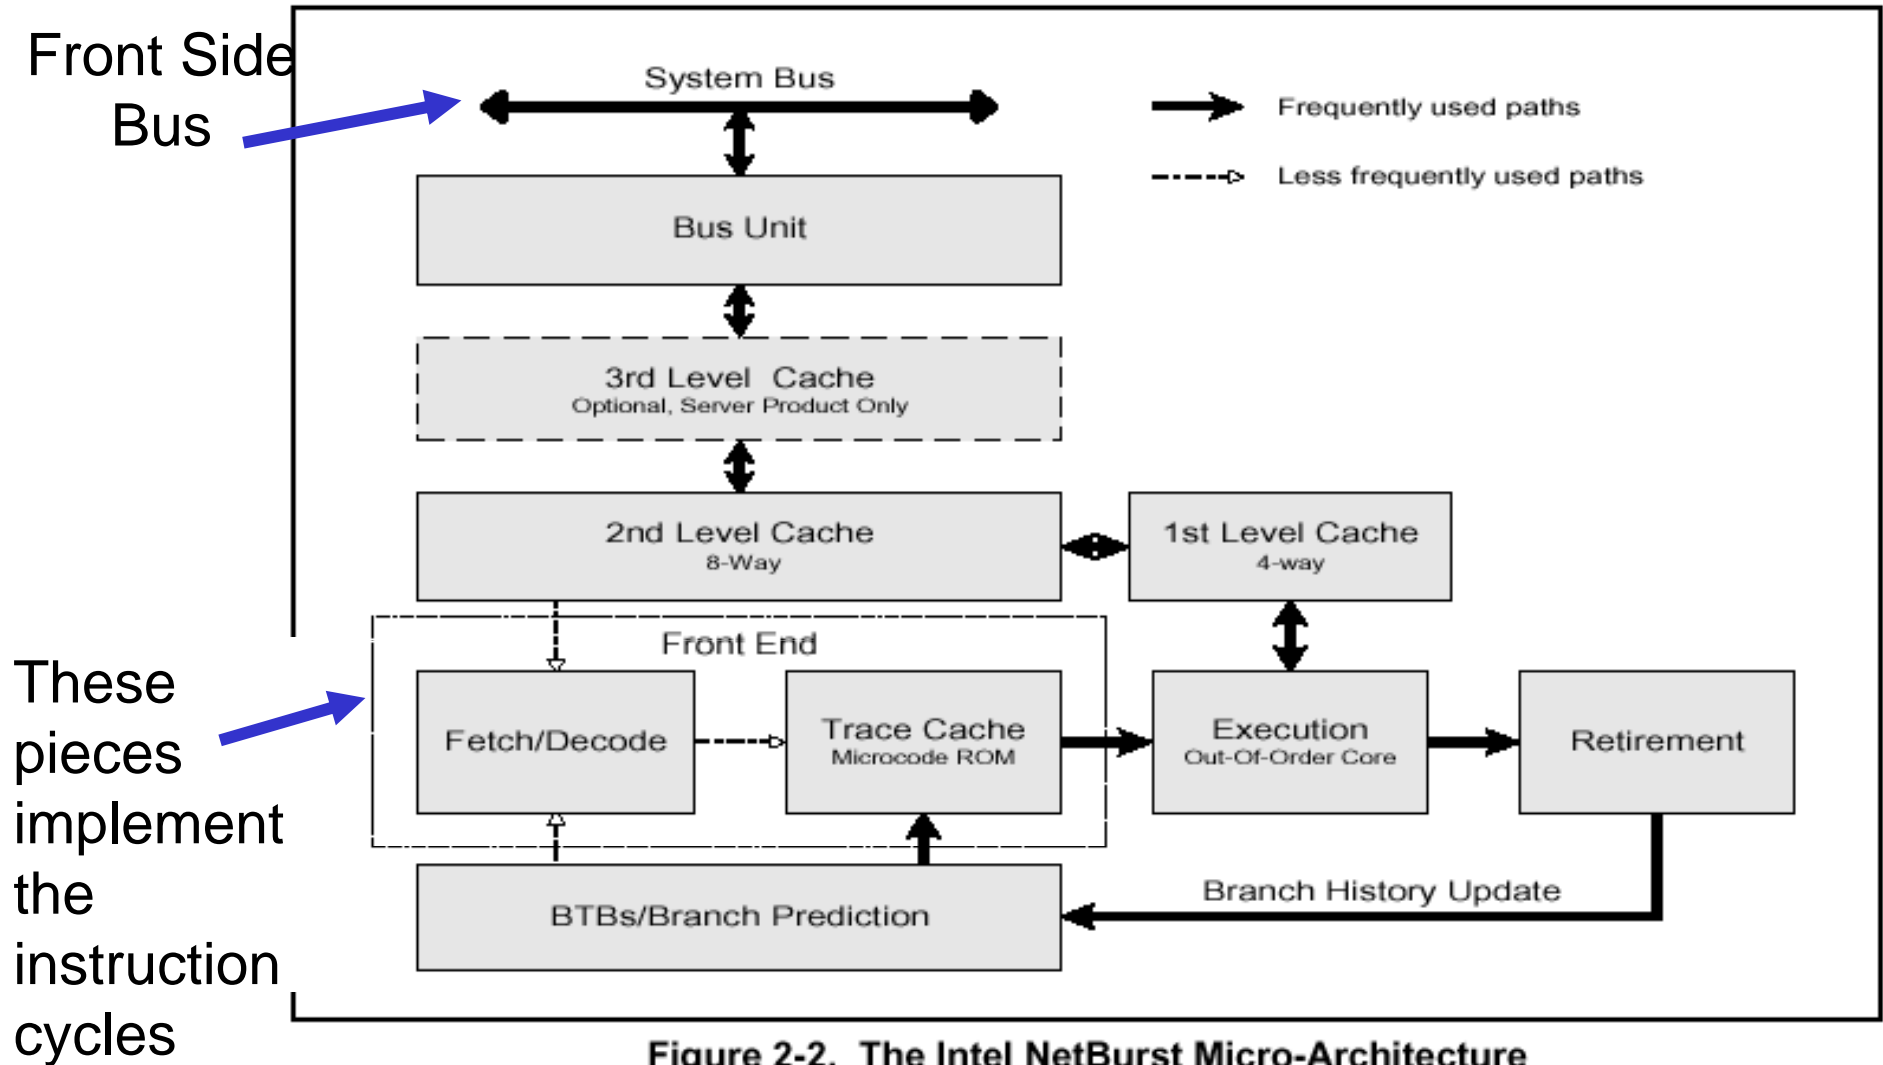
Front Side Bus

System Bus

Frequently used paths

Less frequently used paths

Bus Unit

3rd Level Cache
Optional, Server Product Only

2nd Level Cache
8-Way

1st Level Cache
4-way

Front End

These pieces implement the instruction cycles

Fetch/Decode

Trace Cache
Microcode ROM

Execution
Out-Of-Order Core

Retirement

Branch History Update

BTBs/Branch Prediction

Figure 2-2. The Intel NetBurst Micro-Architecture